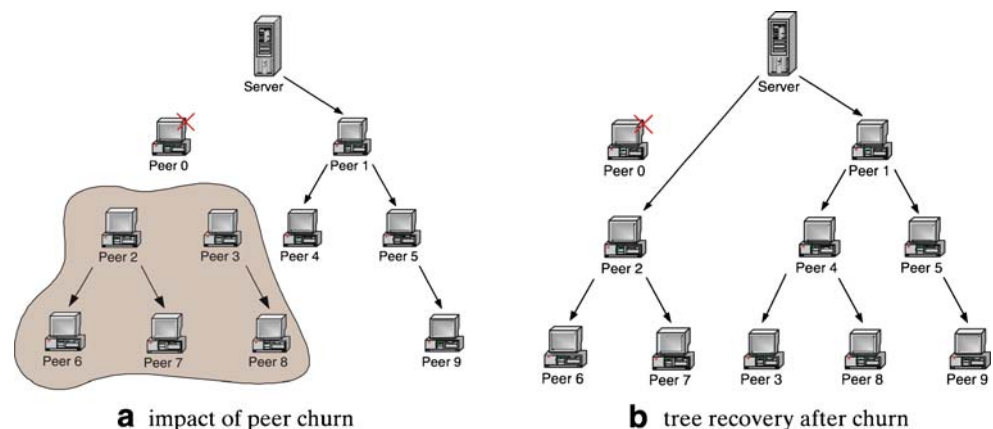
Server

Peer 0

Peer 1

Peer 4

Peer 5

Peer 2

Peer 3

Peer 6

Peer 7

Peer 8

Peer 9

**a** impact of peer churn

Server

Peer 0

Peer 1

Peer 2

Peer 4

Peer 5

Peer 6

Peer 7

Peer 3

Peer 8

Peer 9

**b** tree recovery after churn